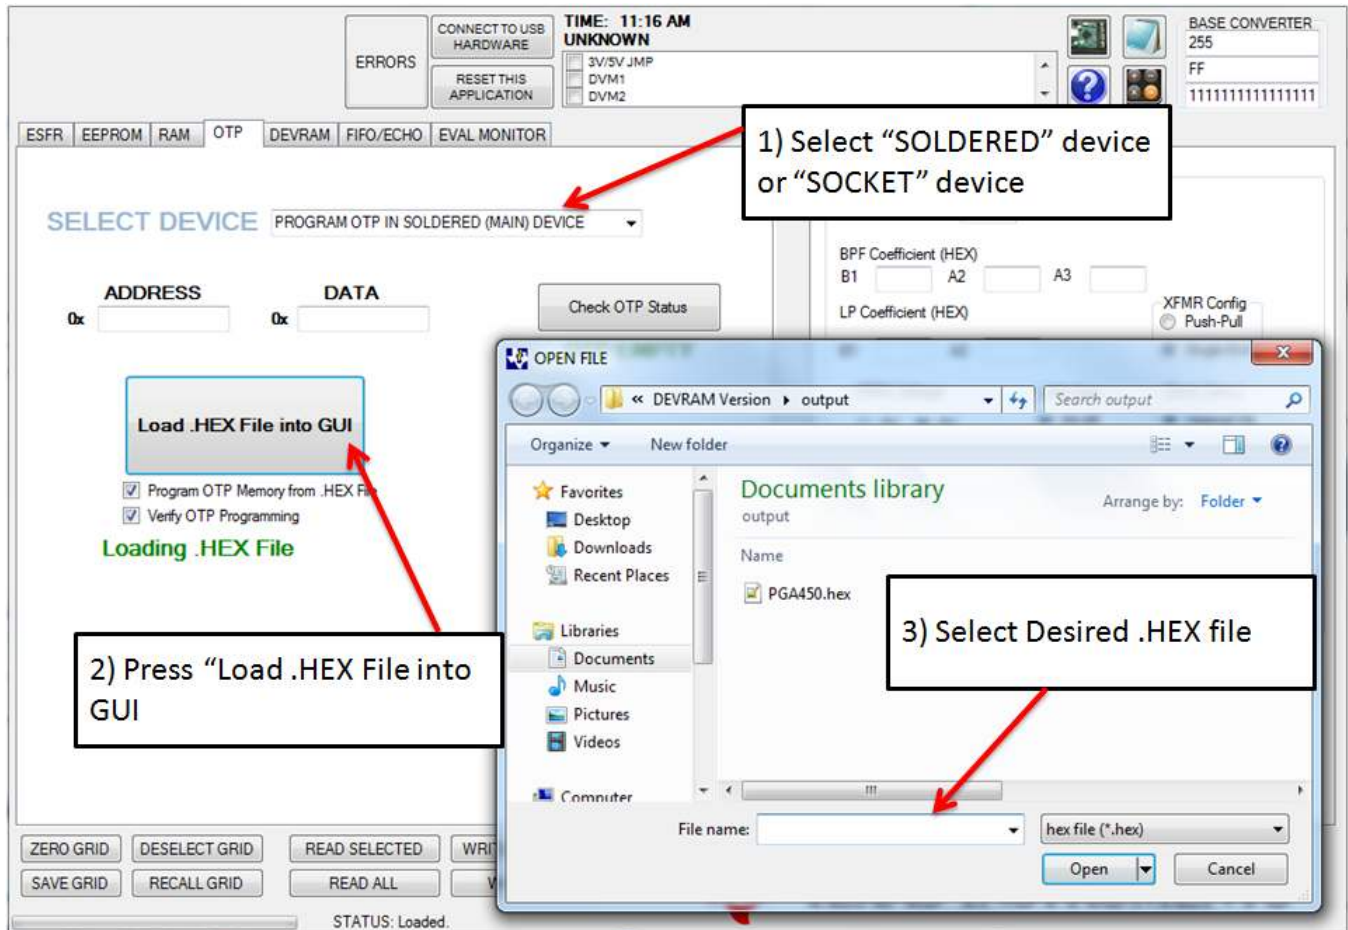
ERRORS

CONNECT TO USB HARDWARE

RESET THIS APPLICATION

TIME: 11:16 AM
UNKNOWN

3V/5V JMP
DVM1
DVM2

BASE CONVERTER
255
FF
1111111111111111

ESFR | EEPROM | RAM | OTP | DEVRAM | FIFO/ECHO | EVAL MONITOR

1) Select “SOLDERED” device or “SOCKET” device

SELECT DEVICE PROGRAM OTP IN SOLDERED (MAIN) DEVICE

BPF Coefficient (HEX)
B1 A2 A3

ADDRESS DATA
0x 0x

Check OTP Status

LP Coefficient (HEX)

XFMR Config
Push-Pull

Load .HEX File into GUI

Program OTP Memory from .HEX Fi
Verify OTP Programming

Loading .HEX File

OPEN FILE

« DEVRAM Version ▸ output

Search output

Organize ▾ New folder

Favorites
Desktop
Downloads
Recent Places

Libraries
Documents
Music
Pictures
Videos

Computer

Documents library
output

Arrange by: Folder ▾

Name

PGA450.hex

3) Select Desired .HEX file

2) Press “Load .HEX File into GUI

File name:

hex file (*.hex)

Open

Cancel

ZERO GRID | DESELECT GRID | READ SELECTED | WRI
SAVE GRID | RECALL GRID | READ ALL | W

STATUS: Loaded.